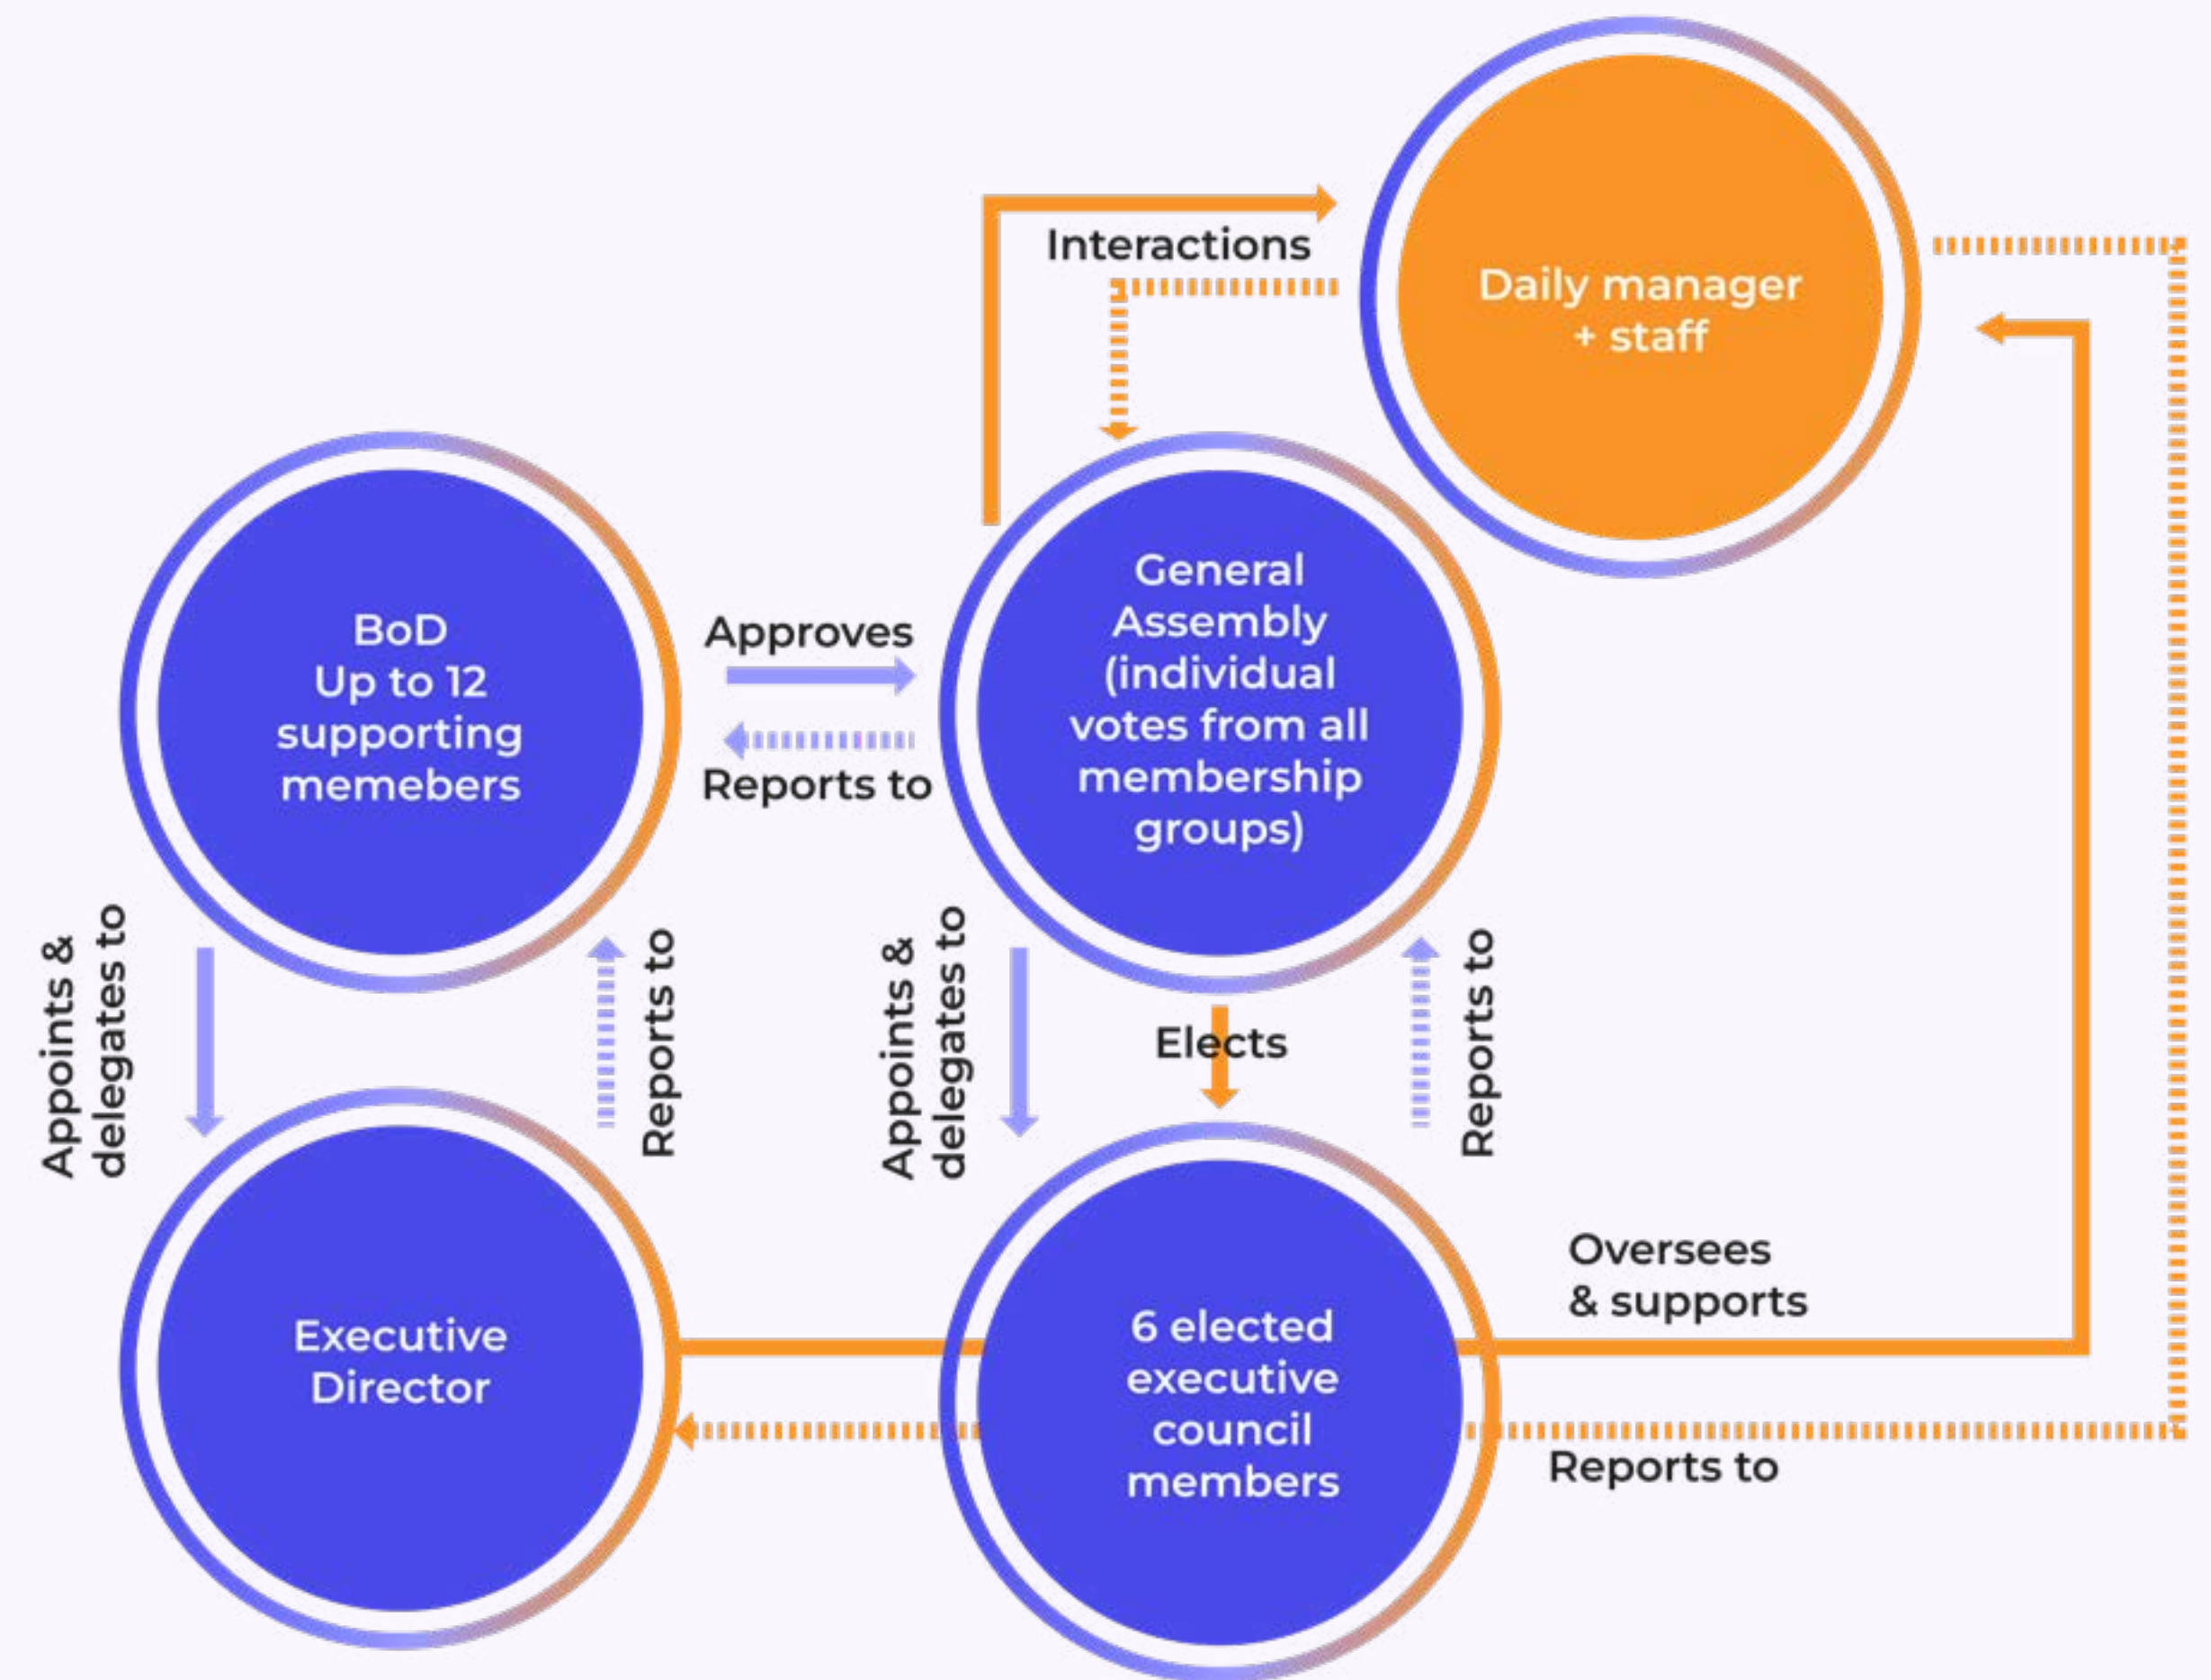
Interactions

Daily manager + staff

BoD Up to 12 supporting memebers

Approves

Reports to

General Assembly (individual votes from all membership groups)

Appoints & delegates to

Reports to

Appoints & delegates to

Elects

Reports to

Executive Director

6 elected executive council members

Oversees & supports

Reports to